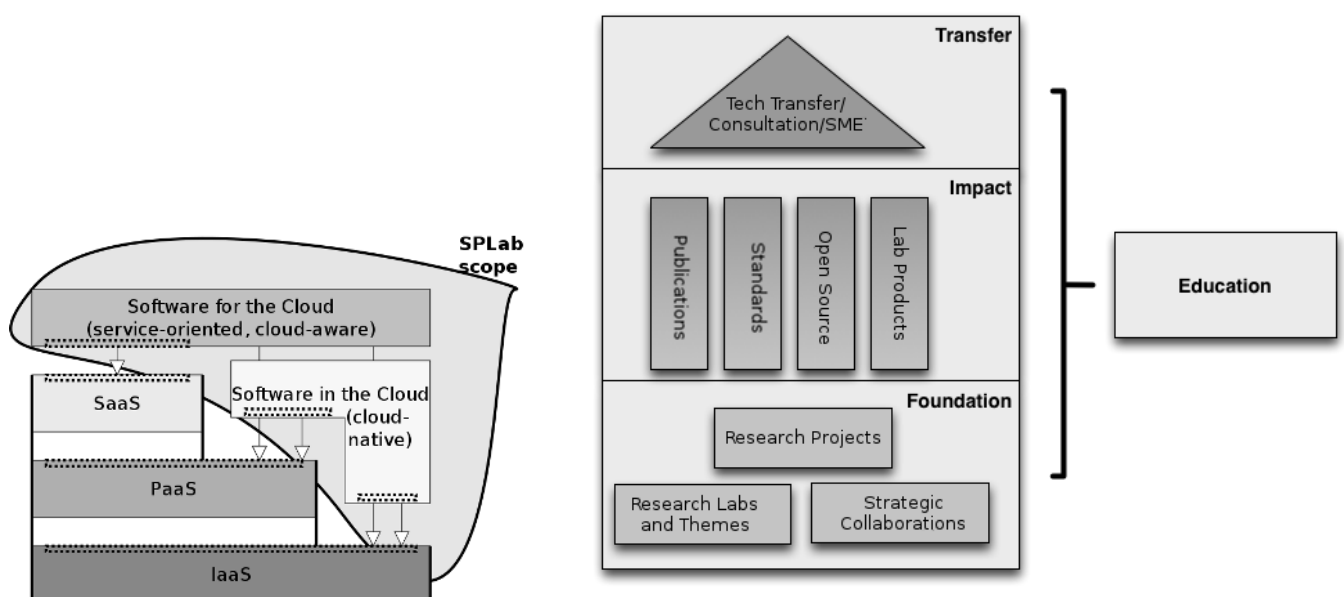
SPLab scope

Software for the Cloud (service-oriented, cloud-aware)

Software in the Cloud (cloud-native)

SaaS

PaaS

IaaS

Transfer

Tech Transfer/ Consultation/SME

Impact

Publications

Standards

Open Source

Lab Products

Foundation

Research Projects

Research Labs and Themes

Strategic Collaborations

Education